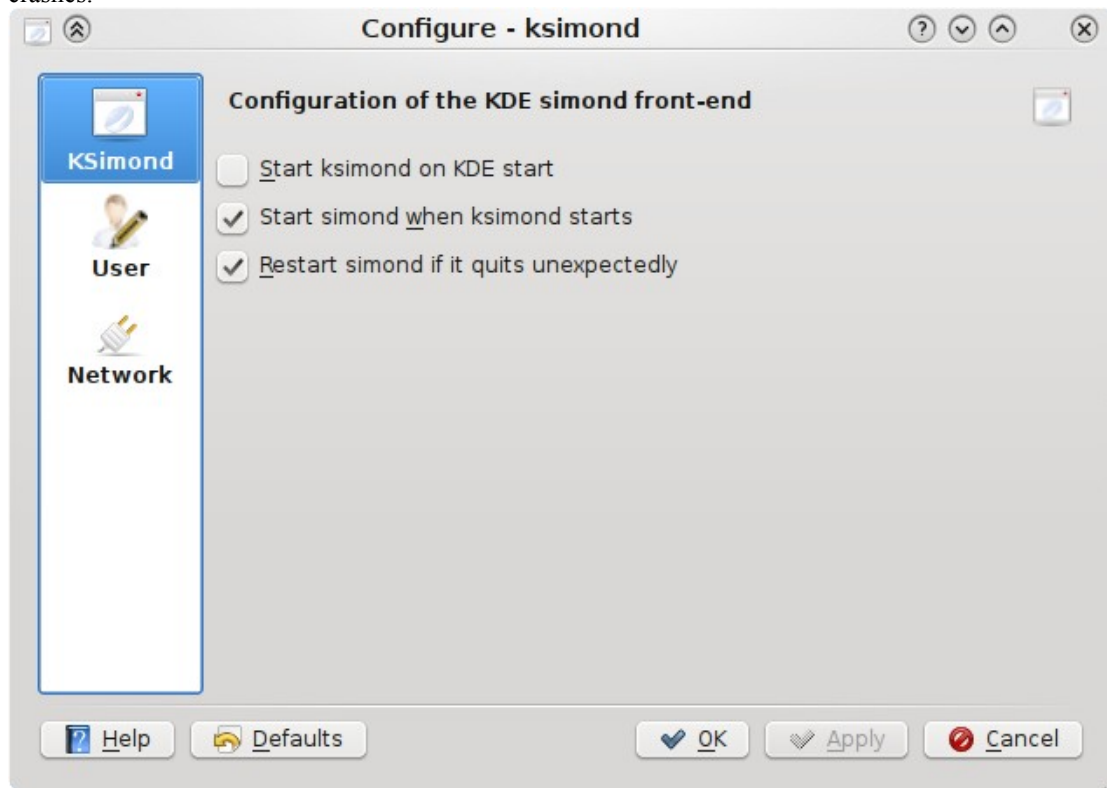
crashes.

Configure - ksimond

KSimond

User

Network

Configuration of the KDE simond front-end

Start ksimond on KDE start

Start simond when ksimond starts

Restart simond if it quits unexpectedly

Help

Defaults

OK

Apply

Cancel